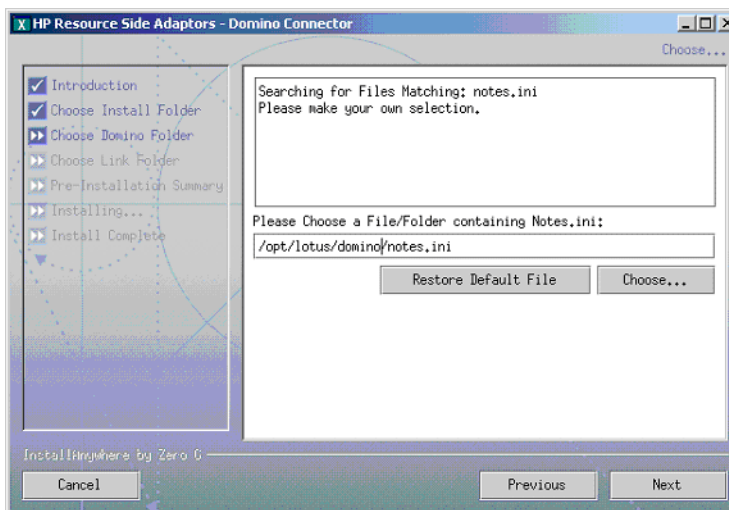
HP Resource Side Adaptors - Domino Connector

Choose...

Introduction
Choose Install Folder
Choose Domino Folder
Choose Link Folder
Pre-Installation Summary
Installing...
Install Complete

Searching for Files Matching: notes.ini
Please make your own selection.

Please Choose a File/Folder containing Notes.ini:

/opt/lotus/domino/notes.ini

Restore Default File

Choose...

InstallAnywhere by Zero G

Cancel

Previous

Next